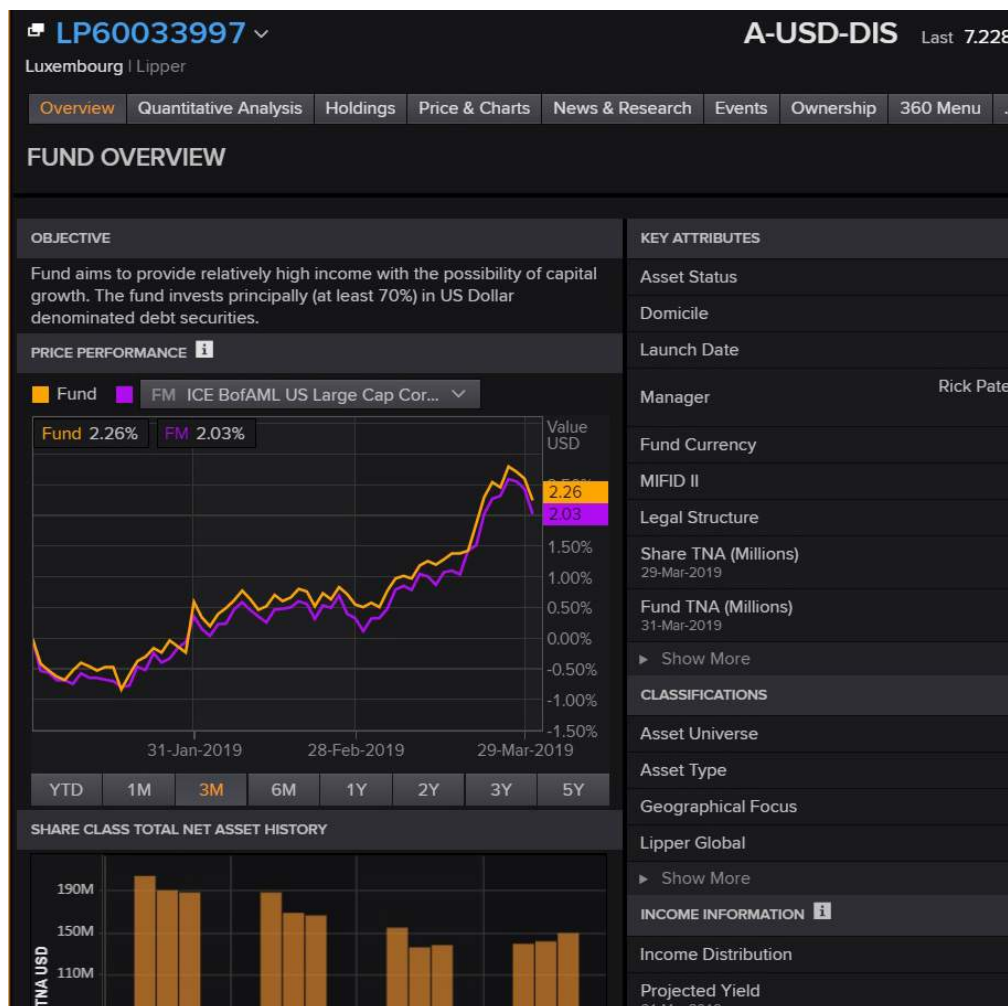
LP60033997
Luxembourg | Lipper

A-USD-DIS Last 7.228

Overview | Quantitative Analysis | Holdings | Price & Charts | News & Research | Events | Ownership | 360 Menu

FUND OVERVIEW

OBJECTIVE

Fund aims to provide relatively high income with the possibility of capital growth. The fund invests principally (at least 70%) in US Dollar denominated debt securities.

PRICE PERFORMANCE

Fund FM ICE BofAML US Large Cap Cor...

Fund 2.26% FM 2.03%

Value USD

2.26
2.03
1.50%
1.00%
0.50%
0.00%
-0.50%
-1.00%
-1.50%

31-Jan-2019 28-Feb-2019 29-Mar-2019

YTD 1M 3M 6M 1Y 2Y 3Y 5Y

SHARE CLASS TOTAL NET ASSET HISTORY

190M
150M
110M
TNA USD

KEY ATTRIBUTES

Asset Status

Domicile

Launch Date

Manager Rick Pate

Fund Currency

MIFID II

Legal Structure

Share TNA (Millions)
29-Mar-2019

Fund TNA (Millions)
31-Mar-2019

Show More

CLASSIFICATIONS

Asset Universe

Asset Type

Geographical Focus

Lipper Global

Show More

INCOME INFORMATION

Income Distribution

Projected Yield